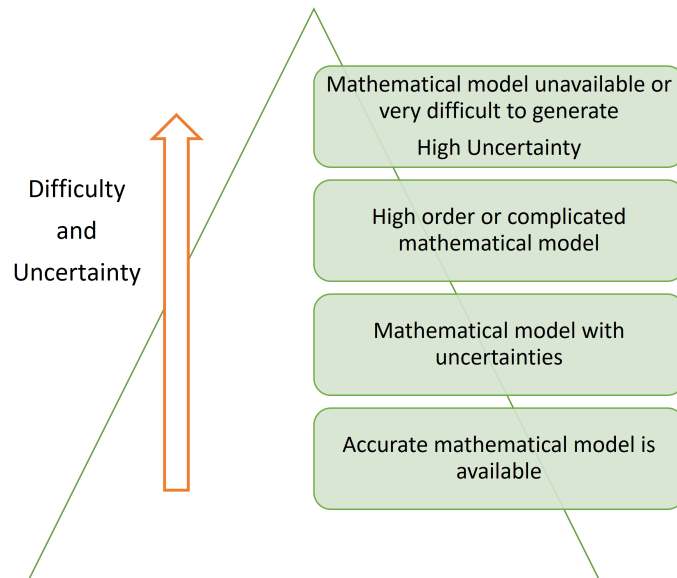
Difficulty
and
Uncertainty

Mathematical model unavailable or very difficult to generate
High Uncertainty

High order or complicated mathematical model

Mathematical model with uncertainties

Accurate mathematical model is available